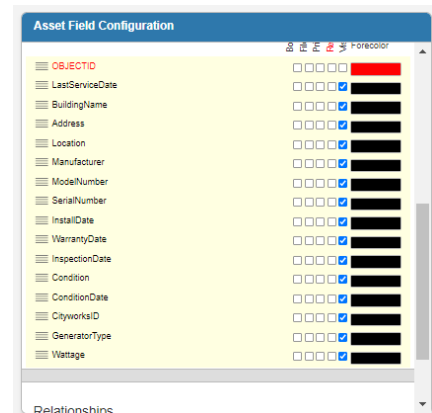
Asset Field Configuration

Bo Fi Pr Re Vi Forecolor

OBJECTID
LastServiceDate
BuildingName
Address
Location
Manufacturer
ModelNumber
SerialNumber
InstallDate
WarrantyDate
InspectionDate
Condition
ConditionDate
CityworksID
GeneratorType
Wattage

Relationships